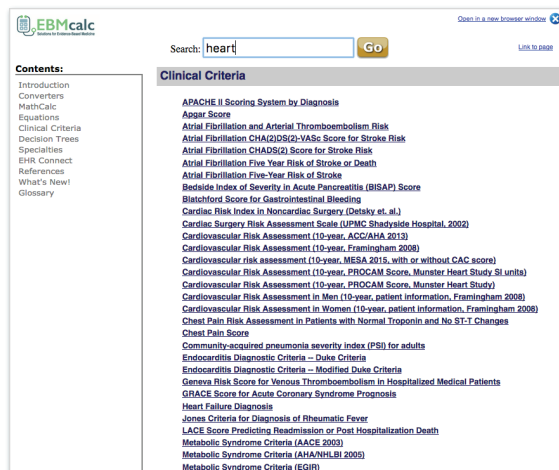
EBMcalc
Solutions for Evidence Based Medicine

Open in a new browser window

Search: heart Go

Link to page

Contents:
Introduction
Converters
MathCalc
Equations
Clinical Criteria
Decision Trees
Specialties
EHR Connect
References
What's New!
Glossary

Clinical Criteria

APACHE II Scoring System by Diagnosis
Apgar Score
Atrial Fibrillation and Arterial Thromboembolism Risk
Atrial Fibrillation CHA(2)DS(2)-VASc Score for Stroke Risk
Atrial Fibrillation CHADS(2) Score for Stroke Risk
Atrial Fibrillation Five Year Risk of Stroke or Death
Atrial Fibrillation Five-Year Risk of Stroke
Bedside Index of Severity in Acute Pancreatitis (BISAP) Score
Blatchford Score for Gastrointestinal Bleeding
Cardiac Risk Index in Noncardiac Surgery (Detsky et. al.)
Cardiac Surgery Risk Assessment Scale (UPMC Shadyside Hospital, 2002)
Cardiovascular Risk Assessment (10-year, ACC/AHA 2013)
Cardiovascular Risk Assessment (10-year, Framingham 2008)
Cardiovascular risk assessment (10-year, MESA 2015, with or without CAC score)
Cardiovascular Risk Assessment (10-year, PROCAM Score, Munster Heart Study SI units)
Cardiovascular Risk Assessment (10-year, PROCAM Score, Munster Heart Study)
Cardiovascular Risk Assessment in Men (10-year, patient information, Framingham 2008)
Cardiovascular Risk Assessment in Women (10-year, patient information, Framingham 2008)
Chest Pain Risk Assessment in Patients with Normal Troponin and No ST-T Changes
Chest Pain Score
Community-acquired pneumonia severity index (PSI) for adults
Endocarditis Diagnostic Criteria -- Duke Criteria
Endocarditis Diagnostic Criteria -- Modified Duke Criteria
Geneva Risk Score for Venous Thromboembolism in Hospitalized Medical Patients
GRACE Score for Acute Coronary Syndrome Prognosis
Heart Failure Diagnosis
Jones Criteria for Diagnosis of Rheumatic Fever
LACE Score Predicting Readmission or Post Hospitalization Death
Metabolic Syndrome Criteria (AACE 2003)
Metabolic Syndrome Criteria (AHA/NHLBI 2005)
Metabolic Syndrome Criteria (EGIR)